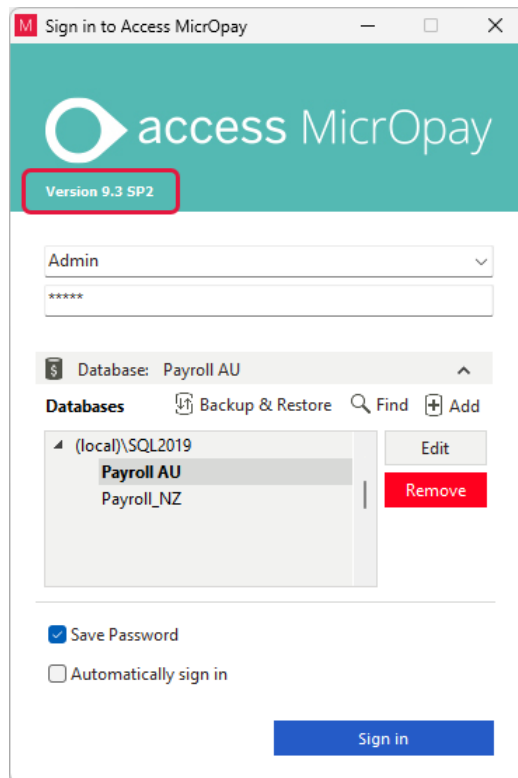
M Sign in to Access MicrOpay

access MicrOpay

Version 9.3 SP2

Admin

*****

Database: Payroll AU

Databases
Backup & Restore
Find
Add

(local)\SQL2019
Payroll AU
Payroll_NZ

Edit
Remove

Save Password

Automatically sign in

Sign in